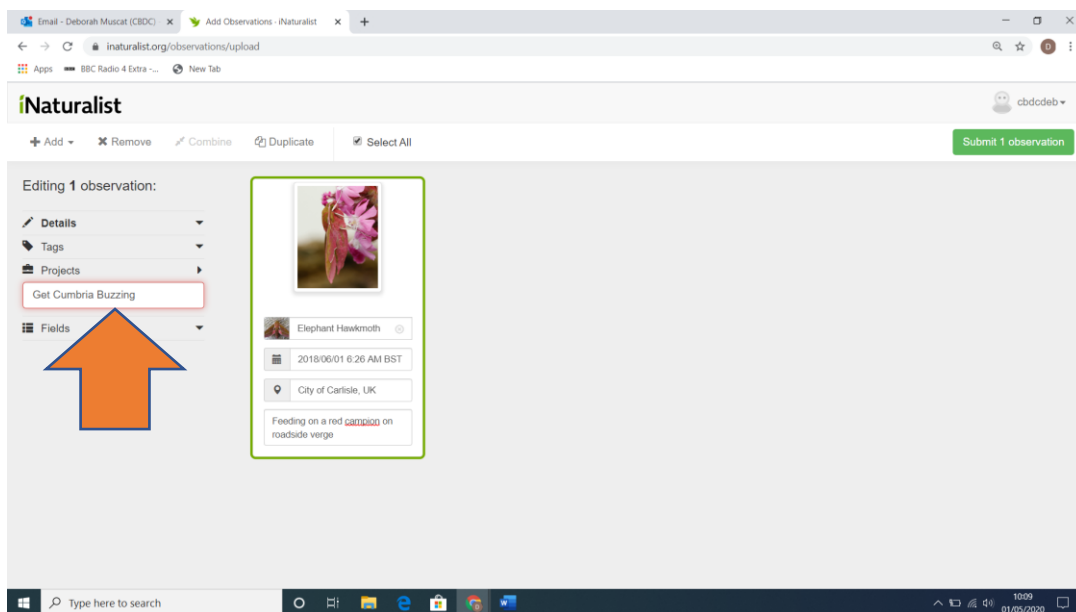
Email - Deborah Muscat (CBDC) ×
Add Observations · iNaturalist ×
+
inaturalist.org/observations/upload
Apps BBC Radio 4 Extra -... New Tab
iNaturalist
cbdcdeb
+ Add ▾ ✖ Remove Combine Duplicate Select All
Submit 1 observation
Editing 1 observation:
Details
Tags
Projects
Get Cumbria Buzzing
Fields
Elephant Hawkmoth
2018/06/01 6:26 AM BST
City of Carlisle, UK
Feeding on a red campion on roadside verge
Type here to search
10:09
01/05/2020